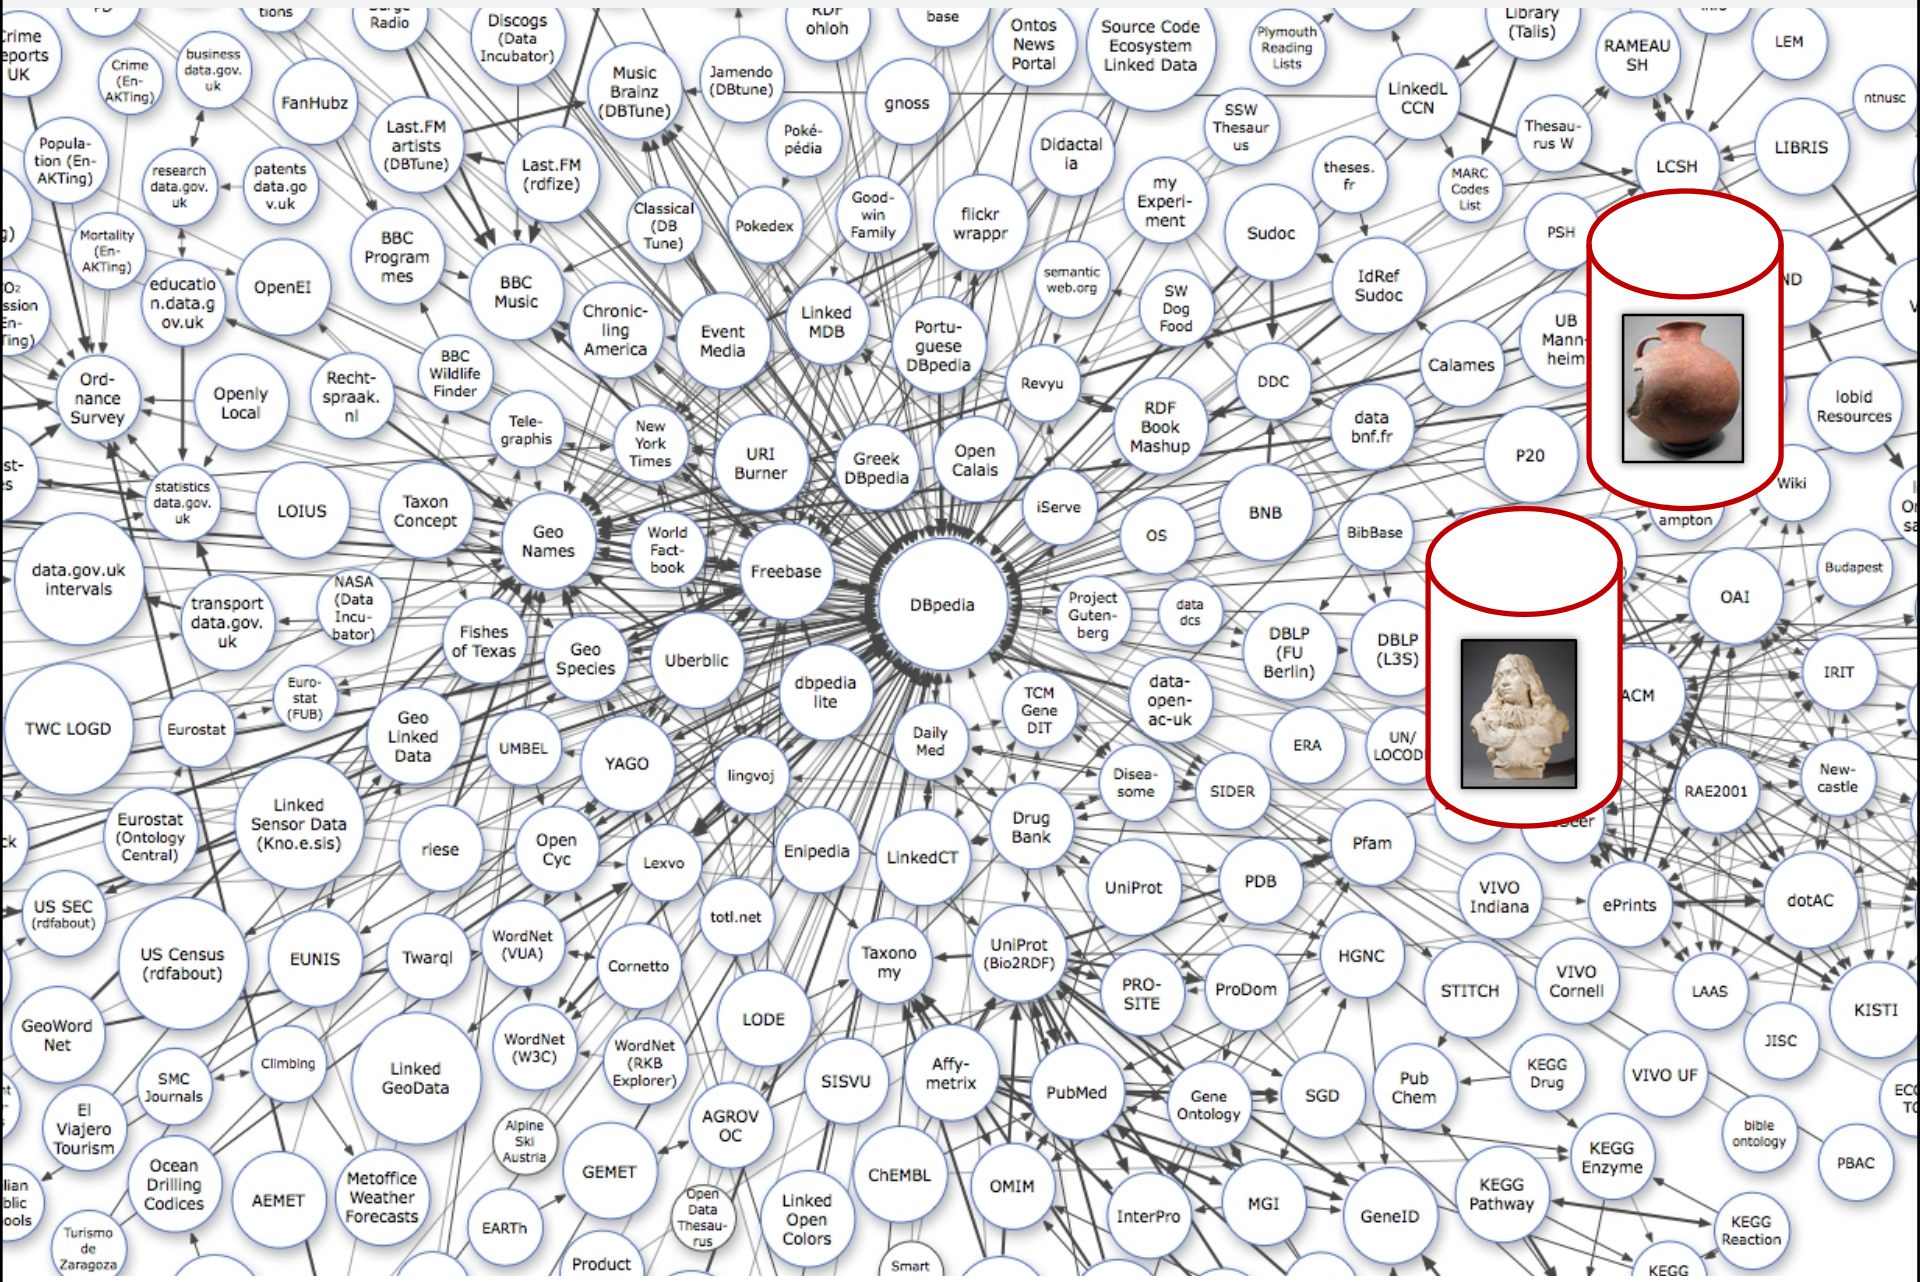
Crime Reports UK
Crime (En-AKTing)
business data.gov.uk
FanHubz
Discogs (Data Incubator)
Music Brainz (DBTune)
Jamendo (DBtune)
ohloh
base
Ontos News Portal
Source Code Ecosystem Linked Data
Plymouth Reading Lists
Library (Talis)
RAMEAU SH
LEM
ntnusc
Popula-tion (En-AKTing)
research data.gov.uk
patents data.gov.uk
Last.FM artists (DBTune)
Last.FM (rdfize)
Poké-pédia
gnoss
SSW Thesaurus
LinkedL CCN
Thesaurus W
LCSH
LIBRIS
Mortality (En-AKTing)
educatio n.data.gov.uk
OpenEI
BBC Program mes
BBC Music
Classical (DB Tune)
Pokedex
Good-win Family
flickr wrappr
Didactal ia
my Experi-ment
theses.fr
MARC Codes List
Sudoc
PSH
Ord-nance Survey
Openly Local
Recht-spraak.nl
BBC Wildlife Finder
Chronic-ling America
Event Media
Linked MDB
Portu-guese DBpedia
semantic web.org
SW Dog Food
IdRef Sudoc
UB Mann-heim
Tele-graphis
New York Times
URI Burner
Greek DBpedia
Open Calais
Revyu
RDF Book Mashup
DDC
data bnf.fr
Calames
lobid Resources
statistics data.gov.uk
LOIUS
Taxon Concept
Geo Names
World Fact-book
Freebase
DBpedia
iServe
OS
BNB
P20
BibBase
Wiki
ampton
data.gov.uk intervals
transport data.gov.uk
NASA (Data Incu-bator)
Fishes of Texas
Geo Species
Uberblic
dbpedia lite
Project Guten-berg
data dcs
DBLP (FU Berlin)
DBLP (L3S)
OAI
Budapest
IRIT
TWC LOGD
Eurostat
Euro-stat (FUB)
Geo Linked Data
UMBEL
YAGO
lingvoj
Daily Med
TCM Gene DIT
data-open-ac-uk
ERA
UN/LOCOD
ACM
RAE2001
New-castle
Eurostat (Ontology Central)
Linked Sensor Data (Kno.e.sis)
riese
Open Cyc
Lexvo
Enipedia
LinkedCT
Drug Bank
Disea-some
SIDER
Pfam
VIVO Indiana
ePrints
dotAC
US SEC (rdfabout)
US Census (rdfabout)
EUNIS
Twarql
WordNet (VUA)
Cornetto
totl.net
Taxono my
UniProt (Bio2RDF)
UniProt
PDB
PRO-SITE
ProDom
HGNC
STITCH
VIVO Cornell
LAAS
KISTI
GeoWord Net
SMC Journals
Climbing
Linked GeoData
WordNet (W3C)
WordNet (RKB Explorer)
LODE
SISVU
Affy-metrix
PubMed
Gene Ontology
SGD
Pub Chem
KEGG Drug
VIVO UF
JISC
El Viajero Tourism
Ocean Drilling Codices
AEMET
Metoffice Weather Forecasts
Alpine Ski Austria
GEMET
AGROV OC
ChEMBL
OMIM
InterPro
MGI
GeneID
KEGG Pathway
KEGG Enzyme
bible ontology
PBAC
KEGG Reaction
Turismo de Zaragoza
EARTh
Open Data Thesau-rus
Linked Open Colors
Product
Smart
KEGG